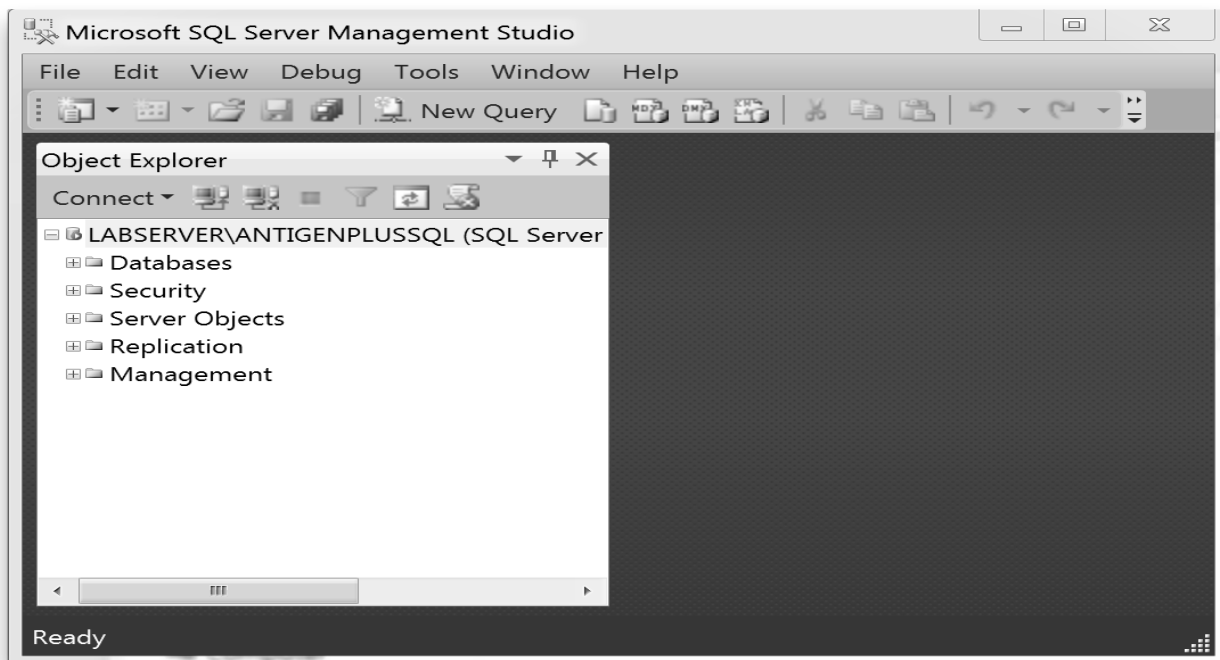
Microsoft SQL Server Management Studio

File Edit View Debug Tools Window Help

New Query

Object Explorer

Connect

LABSERVER\ANTIGENPLUSSQL (SQL Server

Databases

Security

Server Objects

Replication

Management

Ready